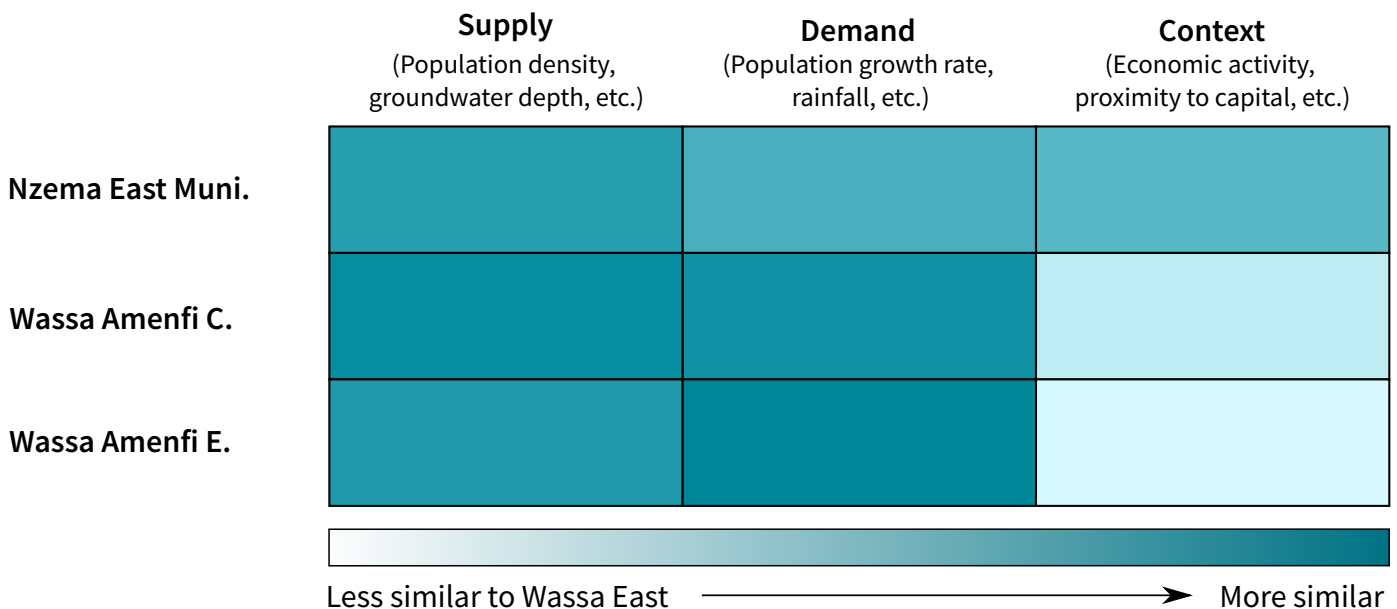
| | **Supply** (Population density, groundwater depth, etc.) | **Demand** (Population growth rate, rainfall, etc.) | **Context** (Economic activity, proximity to capital, etc.) |
|---|---|---|---|
| **Nzema East Muni.** | | | |
| **Wassa Amenfi C.** | | | |
| **Wassa Amenfi E.** | | | |

Less similar to Wassa East → More similar